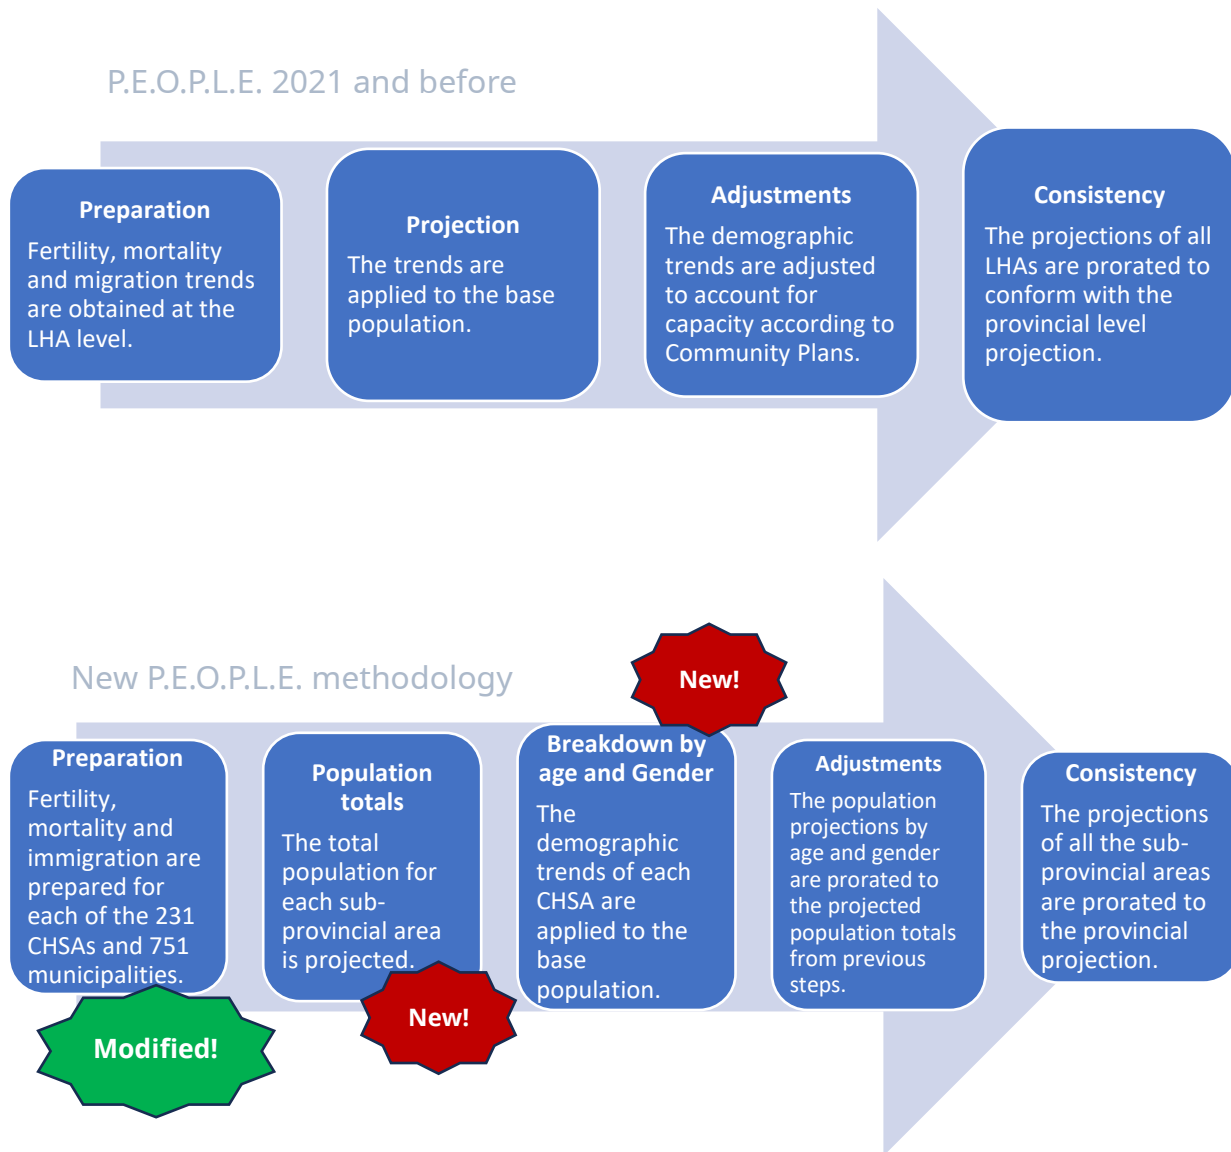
P.E.O.P.L.E. 2021 and before

Preparation
Fertility, mortality and migration trends are obtained at the LHA level.

Projection
The trends are applied to the base population.

Adjustments
The demographic trends are adjusted to account for capacity according to Community Plans.

Consistency
The projections of all LHAs are prorated to conform with the provincial level projection.

New P.E.O.P.L.E. methodology

New!

Preparation
Fertility, mortality and immigration are prepared for each of the 231 CHSAs and 751 municipalities.

Modified!

Population totals
The total population for each sub-provincial area is projected.

New!

Breakdown by age and Gender
The demographic trends of each CHSA are applied to the base population.

Adjustments
The population projections by age and gender are prorated to the projected population totals from previous steps.

Consistency
The projections of all the sub-provincial areas are prorated to the provincial projection.